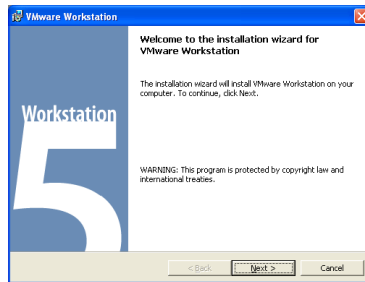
VMware Workstation

Workstation

5

Welcome to the installation wizard for VMware Workstation

The installation wizard will install VMware Workstation on your computer. To continue, click Next.

WARNING: This program is protected by copyright law and international treaties.

< Back

Next >

Cancel